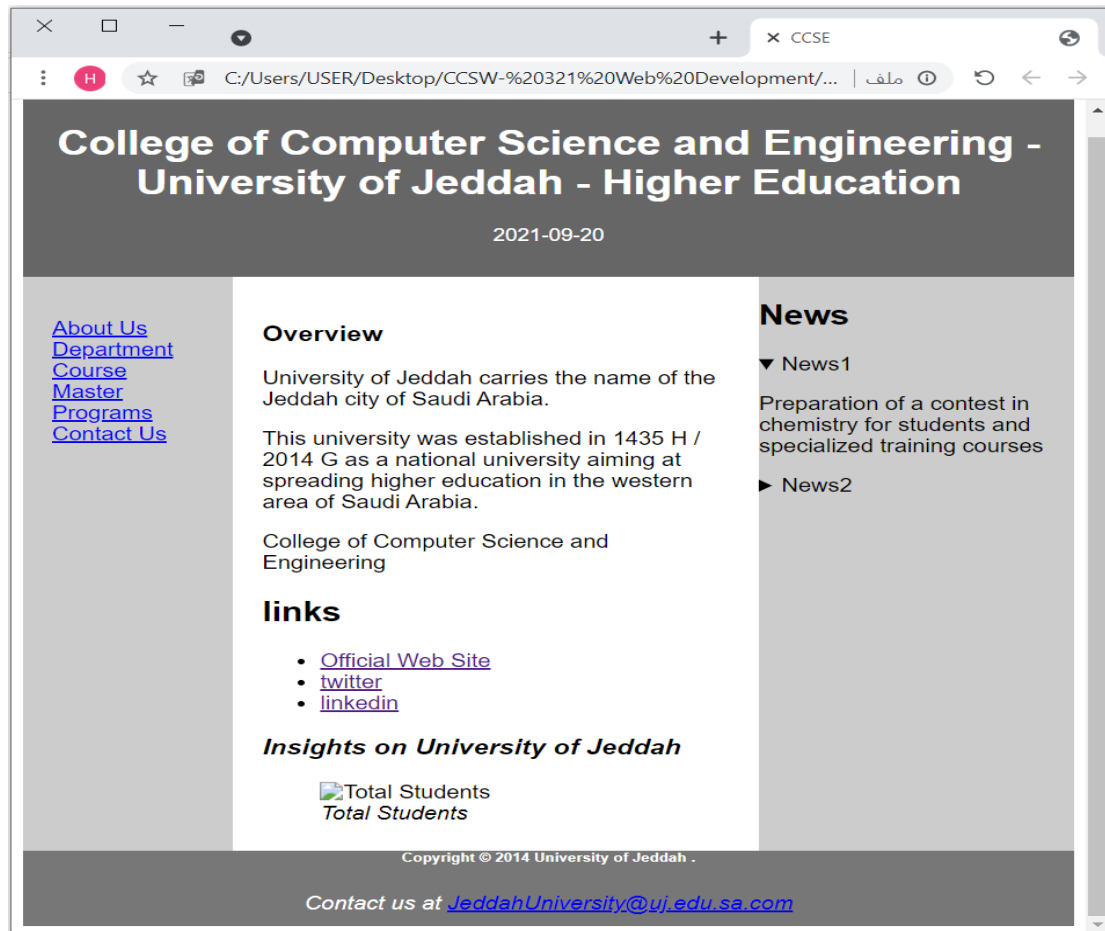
CCSE

H

C:/Users/USER/Desktop/CCSW-%20321%20Web%20Development/... | ملف

College of Computer Science and Engineering - University of Jeddah - Higher Education

2021-09-20

About Us
Department
Course
Master
Programs
Contact Us

Overview

University of Jeddah carries the name of the Jeddah city of Saudi Arabia.

This university was established in 1435 H / 2014 G as a national university aiming at spreading higher education in the western area of Saudi Arabia.

College of Computer Science and Engineering

links

- Official Web Site
- twitter
- linkedin

Insights on University of Jeddah

Total Students
Total Students

News

▼ News1

Preparation of a contest in chemistry for students and specialized training courses

► News2

Copyright © 2014 University of Jeddah .

Contact us at JeddahUniversity@uj.edu.sa.com